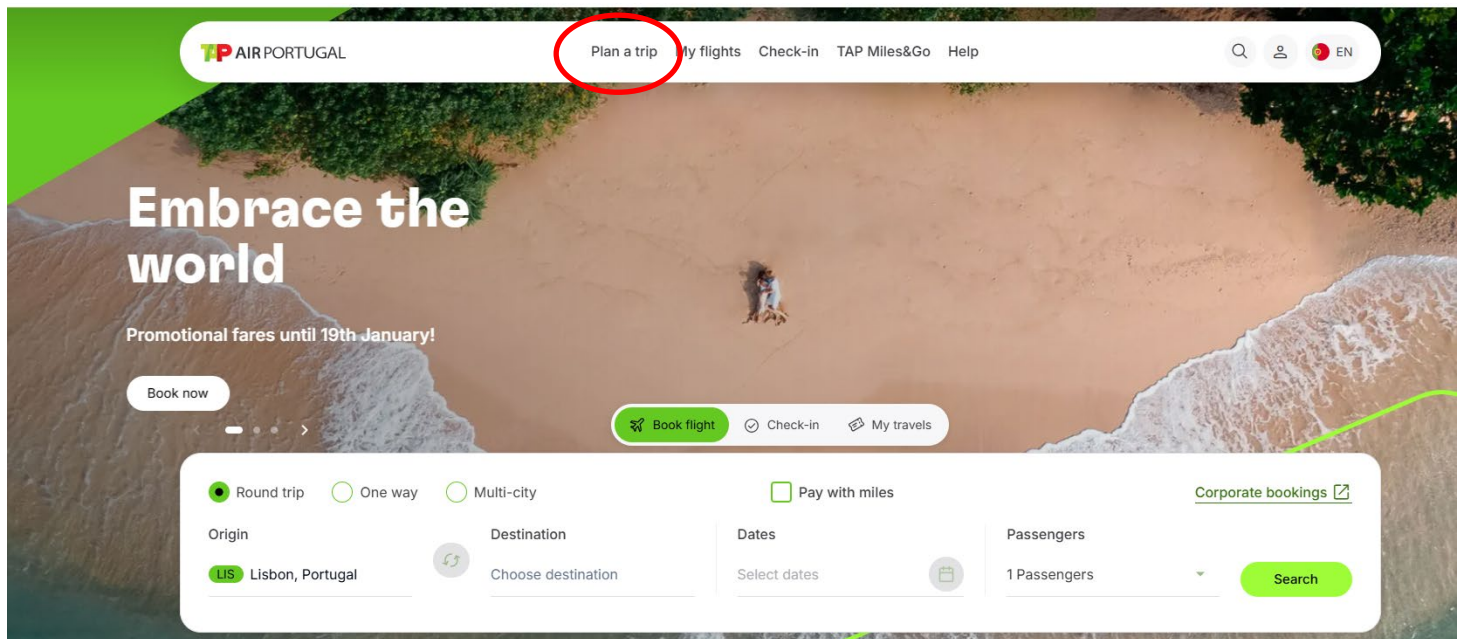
TAP AIR PORTUGAL

Plan a trip My flights Check-in TAP Miles&Go Help

EN

Embrace the world

Promotional fares until 19th January!

Book now

Book flight Check-in My travels

Round trip One way Multi-city

Pay with miles

Corporate bookings

Origin

LIS Lisbon, Portugal

Destination

Choose destination

Dates

Select dates

Passengers

1 Passengers

Search